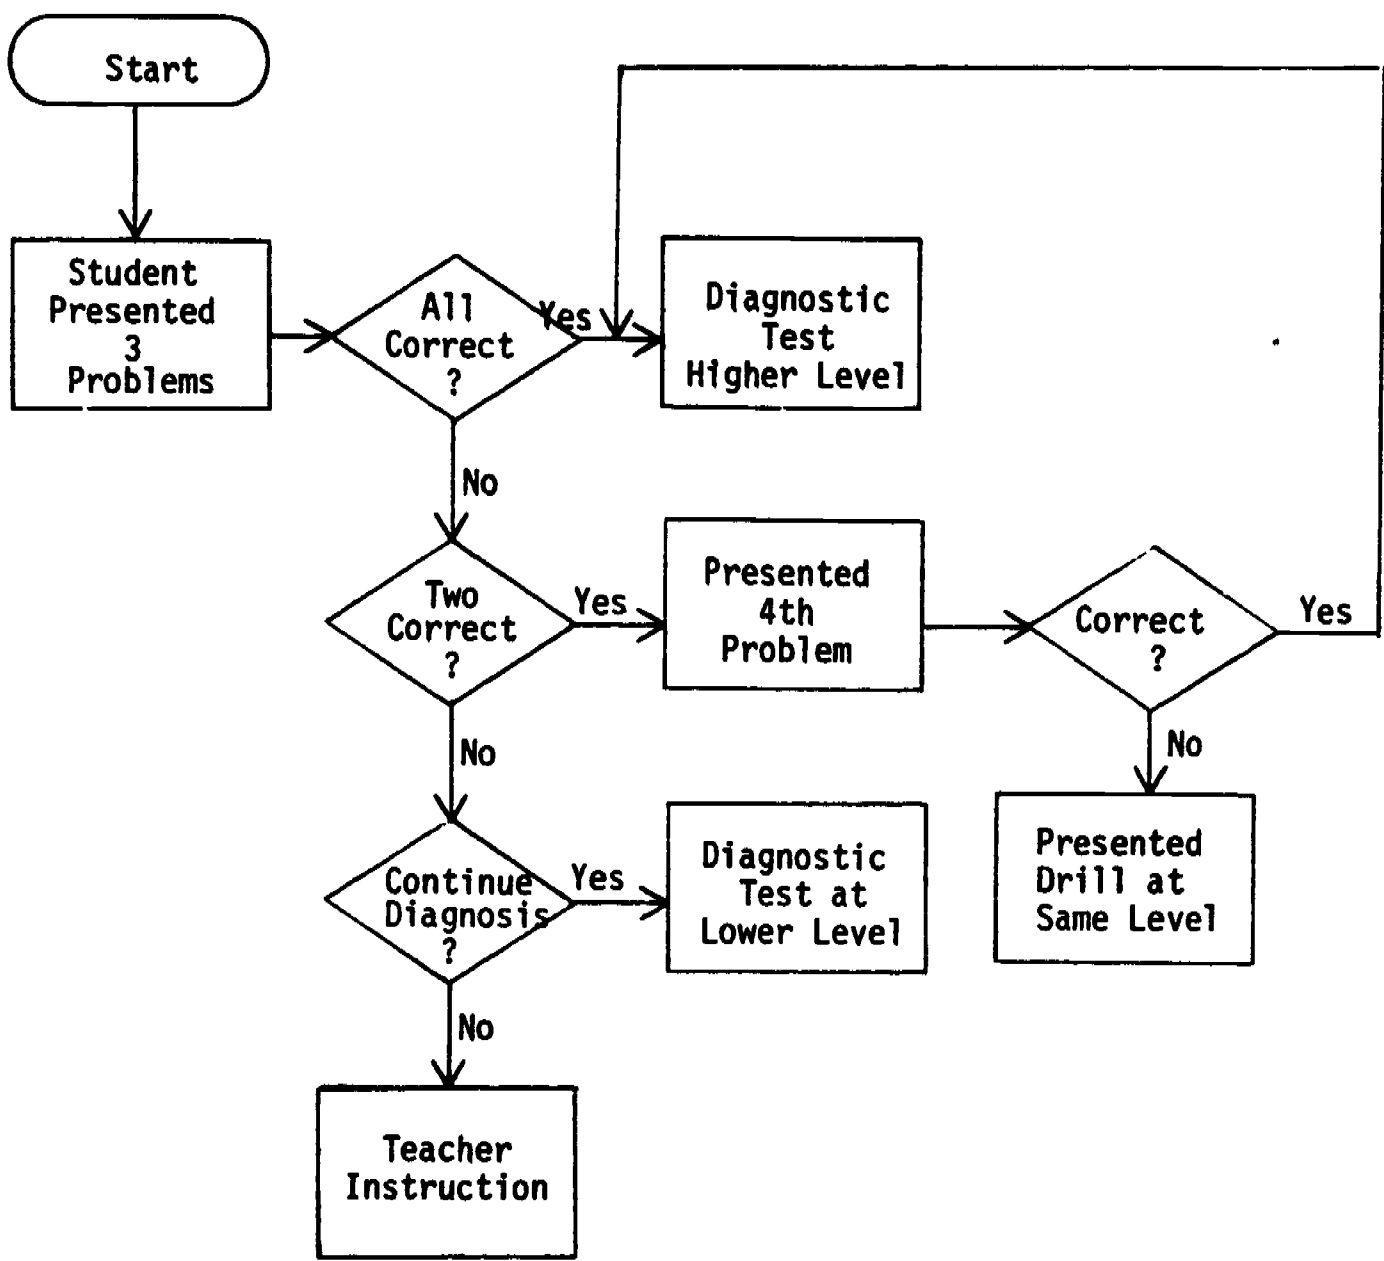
Start

Student Presented 3 Problems

All Correct ?

Yes

Diagnostic Test Higher Level

No

Two Correct ?

Yes

Presented 4th Problem

Correct ?

Yes

No

Presented Drill at Same Level

No

Continue Diagnosis ?

Yes

Diagnostic Test at Lower Level

No

Teacher Instruction